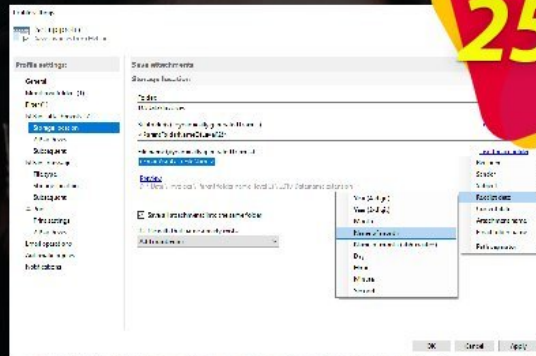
25

Profile settings:

General

Save attachments

Storage location

Subsequent

File type

Subsequent

Print settings

Email operations

Notifications

Save attachments

Storage location

Folder

Save attachments in one folder

Year

Year

Month

Day

Hour

Minute

Second

Receive date

Sender

Subject

Attachment name

Folder

OK

Cancel

Apply